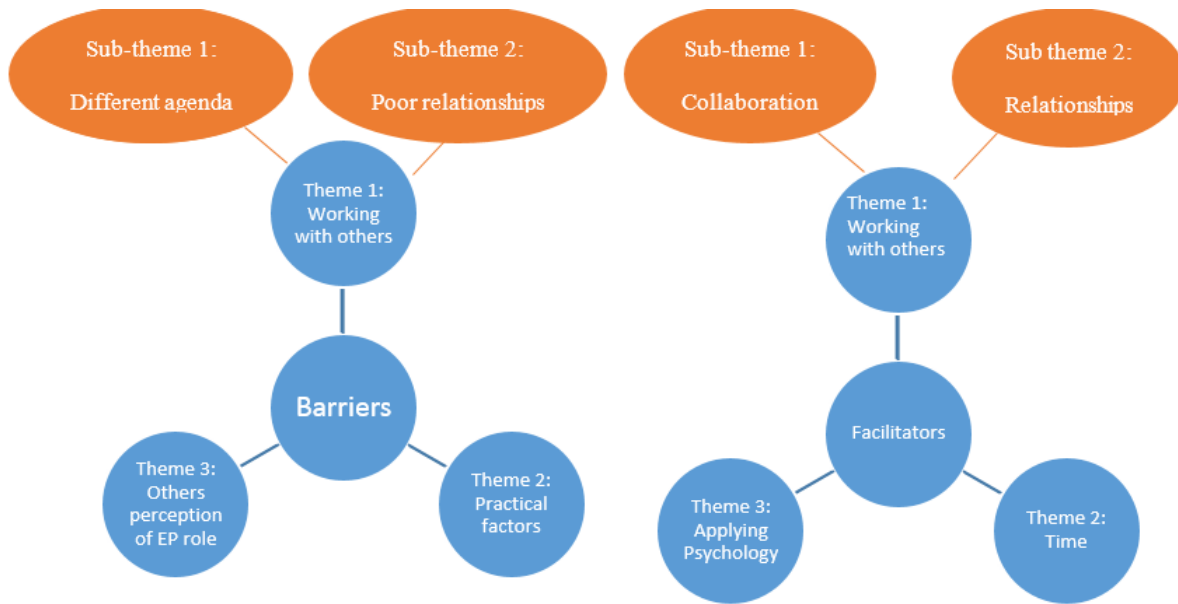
Sub-theme 1:
Different agenda

Sub-theme 2:
Poor relationships

Theme 1:
Working with others

Barriers

Theme 3:
Others perception of EP role

Theme 2:
Practical factors

Sub-theme 1:
Collaboration

Sub theme 2:
Relationships

Theme 1:
Working with others

Facilitators

Theme 3:
Applying Psychology

Theme 2:
Time